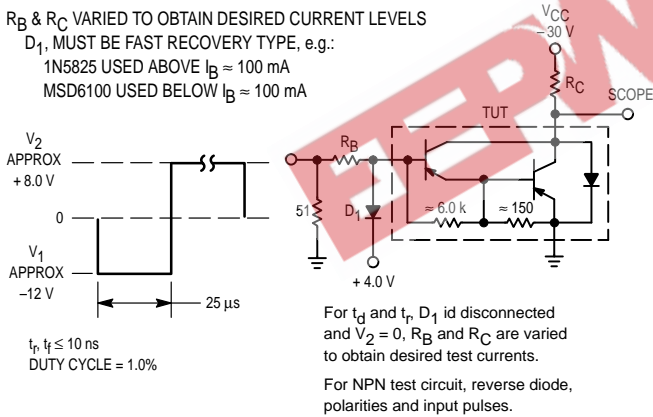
$R_B$ & $R_C$ VARIED TO OBTAIN DESIRED CURRENT LEVELS
$D_1$, MUST BE FAST RECOVERY TYPE, e.g.:
1N5825 USED ABOVE $I_B \approx 100$ mA
MSD6100 USED BELOW $I_B \approx 100$ mA

$V_{CC}$
$-30$ V

$R_C$

SCOPE

TUT

$V_2$
APPROX
+ 8.0 V

0

$V_1$
APPROX
$-12$ V

$R_B$

51

$D_1$

$\approx 6.0$ k

$\approx 150$

+ 4.0 V

25 µs

$t_r$, $t_f \leq 10$ ns
DUTY CYCLE = 1.0%

For $t_d$ and $t_r$, $D_1$ id disconnected and $V_2 = 0$, $R_B$ and $R_C$ are varied to obtain desired test currents.

For NPN test circuit, reverse diode, polarities and input pulses.